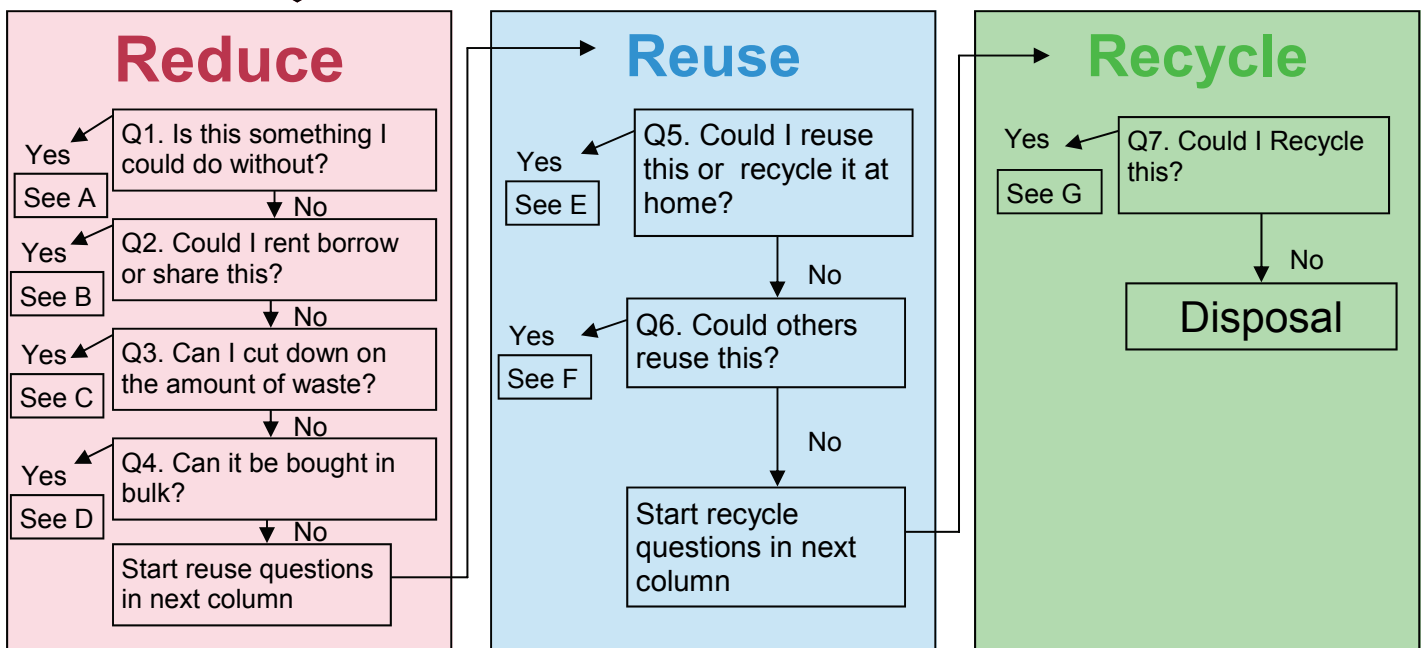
Reduce

Yes
See A
Q1. Is this something I could do without?
No
Yes
See B
Q2. Could I rent borrow or share this?
No
Yes
See C
Q3. Can I cut down on the amount of waste?
No
Yes
See D
Q4. Can it be bought in bulk?
No
Start reuse questions in next column

Reuse

Yes
See E
Q5. Could I reuse this or recycle it at home?
No
Yes
See F
Q6. Could others reuse this?
No
Start recycle questions in next column

Recycle

Yes
See G
Q7. Could I Recycle this?
No
Disposal